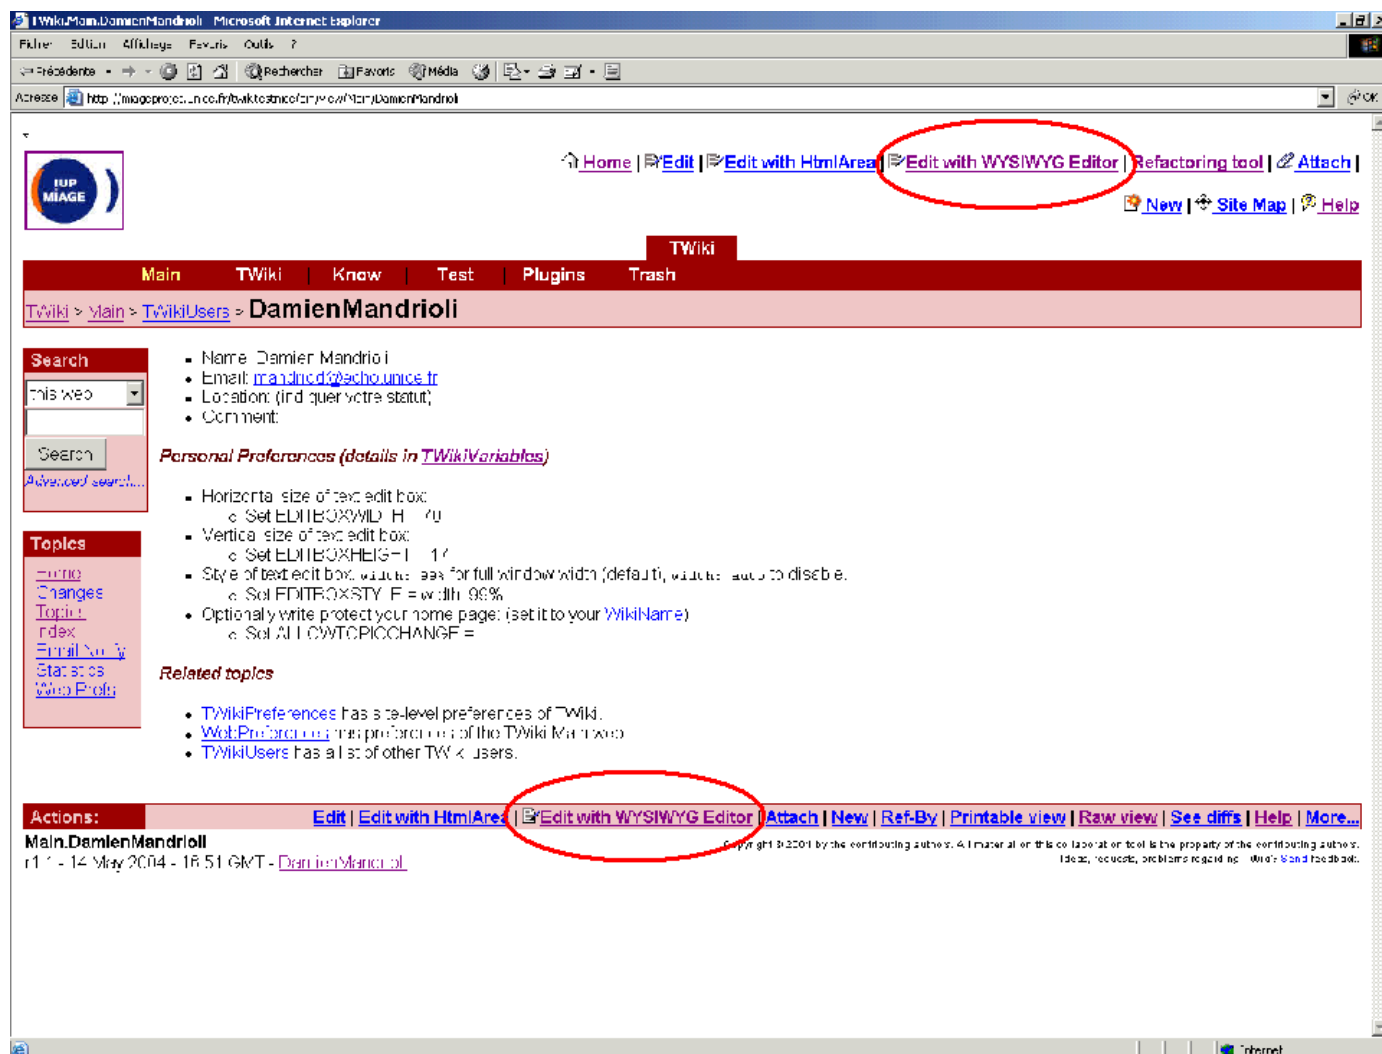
TWiki.Main.DamienMandrioli - Microsoft Internet Explorer

Fichier Edition Affichage Favoris Outils ?

Précédente Rechercher Favoris Média

Adresse http://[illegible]/twiki/bin/view/Main/DamienMandrioli OK

IUP MIAGE

Home | Edit | Edit with HtmlArea | Edit with WYSIWYG Editor | Refactoring tool | Attach |

New | Site Map | Help

TWiki

Main TWiki Know Test Plugins Trash

TWiki > Main > TWikiUsers > DamienMandrioli

Search
this web
Search
Advanced search...

Topics
Home
Changes
Topics
Index
Email Notify
Statistics
Web Prefs

- Name: Damien Mandrioli
- Email: mandriod@echo.unice.fr
- Location: (ind quer votre statut)
- Comment:

Personal Preferences (details in TWikiVariables)

- Horizontal size of text edit box:
  - Set EDITBOXWIDTH = 70
- Vertical size of text edit box:
  - Set EDITBOXHEIGHT = 17
- Style of text edit box. width: 99% for full window width (default), width: auto to disable.
  - Set EDITBOXSTYLE = width: 99%
- Optionally write protect your home page: (set it to your WikiName)
  - Set ALLOWTOPICCHANGE =

Related topics

- TWikiPreferences has site-level preferences of TWiki.
- WebPreferences has preferences of the TWiki.Main web.
- TWikiUsers has a list of other TWiki users.

Actions: Edit | Edit with HtmlArea | Edit with WYSIWYG Editor | Attach | New | Ref-By | Printable view | Raw view | See diffs | Help | More...

Main.DamienMandrioli
r1.1 - 14 May 2004 - 16:51 GMT - DamienMandrioli

Copyright © 2004 by the contributing authors. All material on this collaboration tool is the property of the contributing authors. Ideas, requests, problems regarding TWiki? Send feedback.

Internet